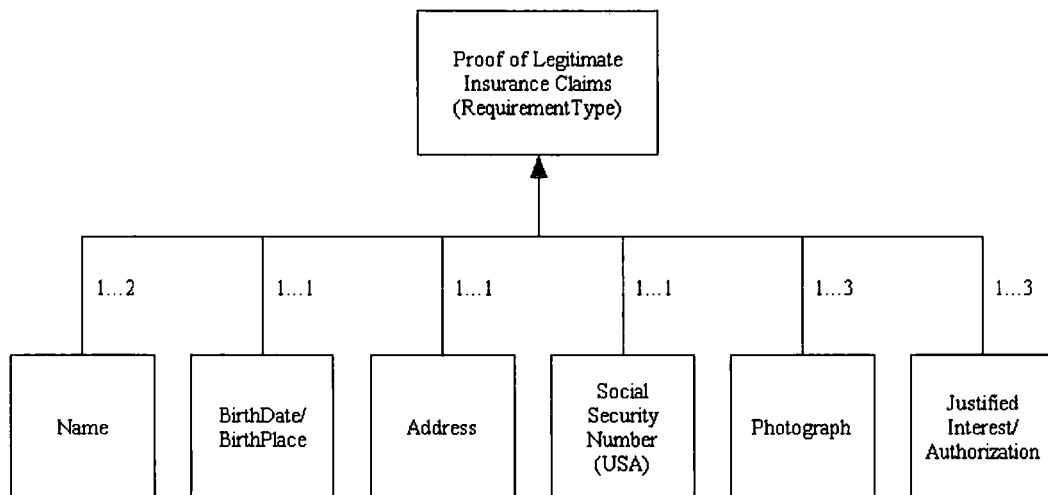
Proof of Legitimate Insurance Claims (RequirementType)

1...2

1...1

1...1

1...1

1...3

1...3

Name

BirthDate/ BirthPlace

Address

Social Security Number (USA)

Photograph

Justified Interest/ Authorization